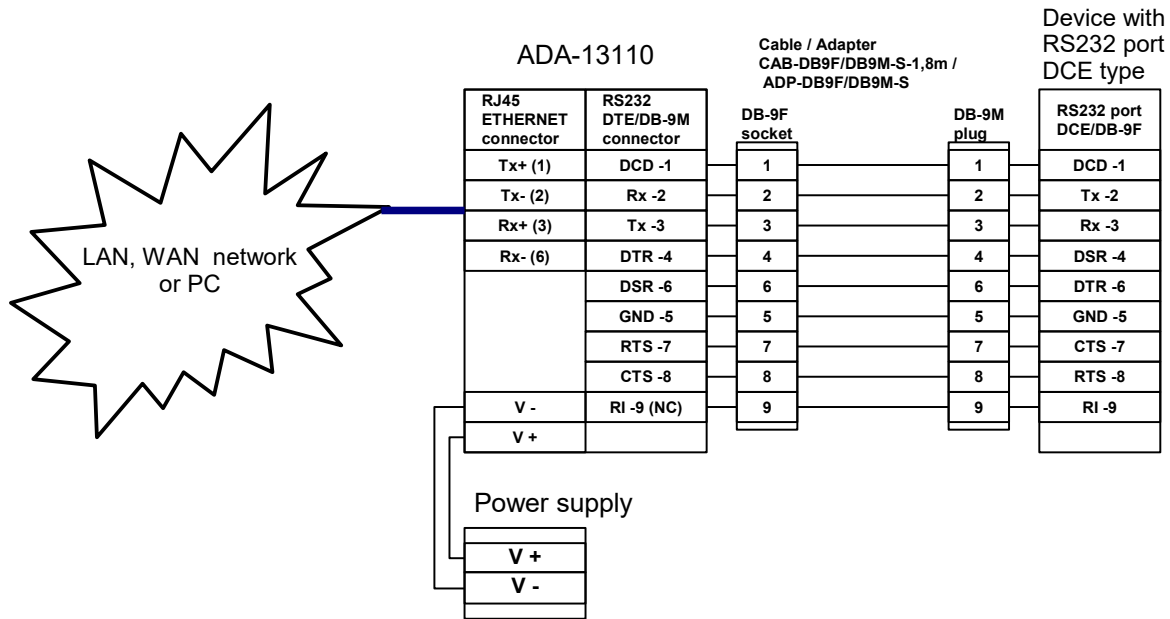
Device with RS232 port DCE type

ADA-13110

Cable / Adapter
CAB-DB9F/DB9M-S-1,8m /
ADP-DB9F/DB9M-S

| RJ45 ETHERNET connector | RS232 DTE/DB-9M connector |
|---|---|
| Tx+ (1) | DCD -1 |
| Tx- (2) | Rx -2 |
| Rx+ (3) | Tx -3 |
| Rx- (6) | DTR -4 |
| | DSR -6 |
| | GND -5 |
| | RTS -7 |
| | CTS -8 |
| V - | RI -9 (NC) |
| V + | |

| DB-9F socket |
|---|
| 1 |
| 2 |
| 3 |
| 4 |
| 6 |
| 5 |
| 7 |
| 8 |
| 9 |

| DB-9M plug |
|---|
| 1 |
| 2 |
| 3 |
| 4 |
| 6 |
| 5 |
| 7 |
| 8 |
| 9 |

| RS232 port DCE/DB-9F |
|---|
| DCD -1 |
| Tx -2 |
| Rx -3 |
| DSR -4 |
| DTR -6 |
| GND -5 |
| CTS -7 |
| RTS -8 |
| RI -9 |

LAN, WAN network or PC

Power supply

| V + |
|---|
| V - |